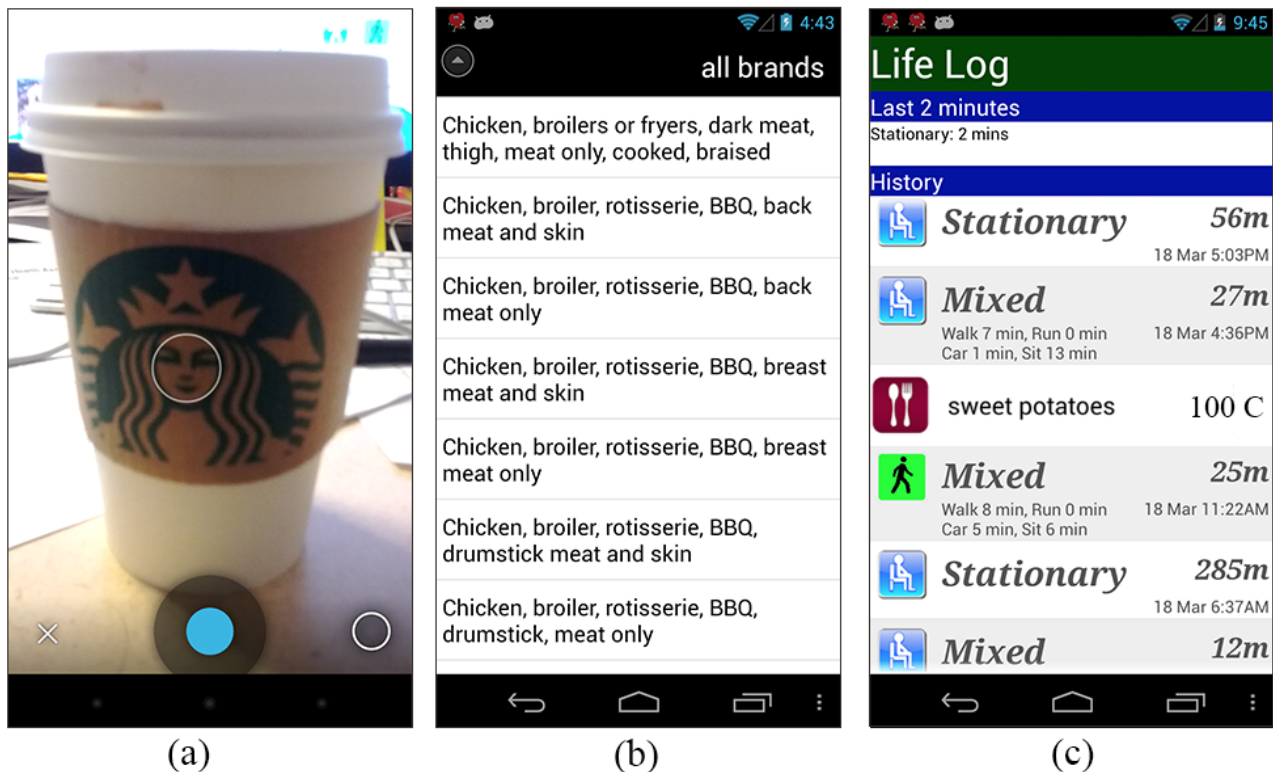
(a)

4:43

all brands

Chicken, broilers or fryers, dark meat, thigh, meat only, cooked, braised

Chicken, broiler, rotisserie, BBQ, back meat and skin

Chicken, broiler, rotisserie, BBQ, back meat only

Chicken, broiler, rotisserie, BBQ, breast meat and skin

Chicken, broiler, rotisserie, BBQ, breast meat only

Chicken, broiler, rotisserie, BBQ, drumstick meat and skin

Chicken, broiler, rotisserie, BBQ, drumstick, meat only

(b)

9:45

Life Log

Last 2 minutes

Stationary: 2 mins

History

Stationary 56m
18 Mar 5:03PM

Mixed 27m
Walk 7 min, Run 0 min
Car 1 min, Sit 13 min
18 Mar 4:36PM

sweet potatoes 100 C

Mixed 25m
Walk 8 min, Run 0 min
Car 5 min, Sit 6 min
18 Mar 11:22AM

Stationary 285m
18 Mar 6:37AM

Mixed 12m

(c)